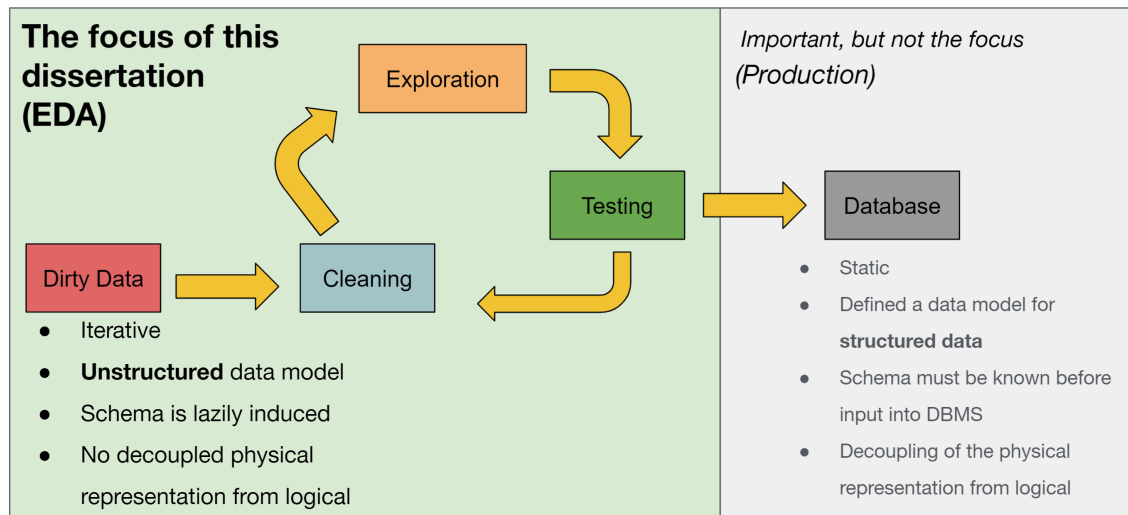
The focus of this dissertation (EDA)

Exploration

Testing

Dirty Data

Cleaning

- Iterative
- **Unstructured** data model
- Schema is lazily induced
- No decoupled physical representation from logical

Important, but not the focus (Production)

Database

- Static
- Defined a data model for **structured data**
- Schema must be known before input into DBMS
- Decoupling of the physical representation from logical